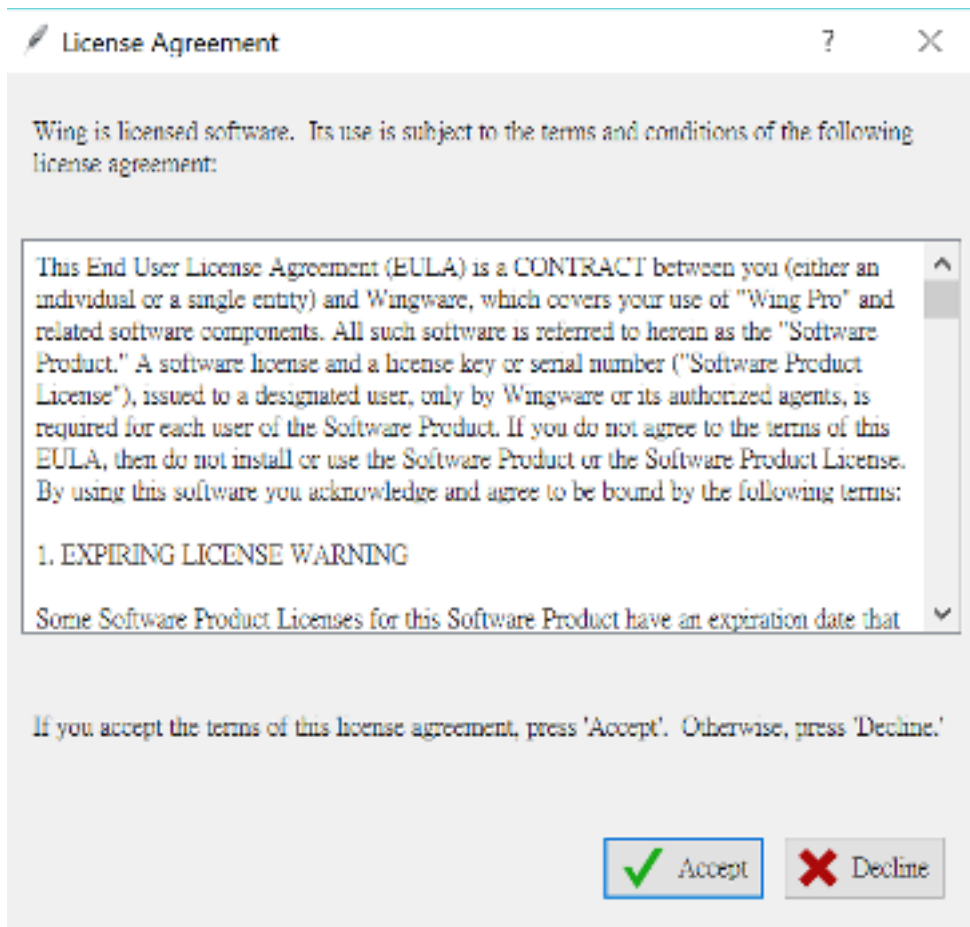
License Agreement ? ×

Wing is licensed software. Its use is subject to the terms and conditions of the following license agreement:

This End User License Agreement (EULA) is a CONTRACT between you (either an individual or a single entity) and Wingware, which covers your use of "Wing Pro" and related software components. All such software is referred to herein as the "Software Product." A software license and a license key or serial number ("Software Product License"), issued to a designated user, only by Wingware or its authorized agents, is required for each user of the Software Product. If you do not agree to the terms of this EULA, then do not install or use the Software Product or the Software Product License. By using this software you acknowledge and agree to be bound by the following terms:

1. EXPIRING LICENSE WARNING

Some Software Product Licenses for this Software Product have an expiration date that

If you accept the terms of this license agreement, press 'Accept'. Otherwise, press 'Decline.'

Accept Decline